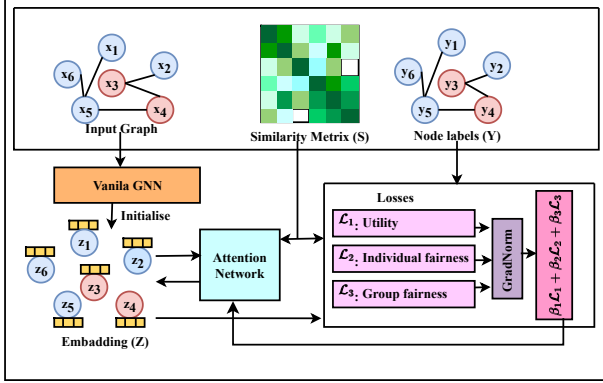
$x_1$ $x_6$ $x_3$ $x_2$ $x_5$ $x_4$

Input Graph

Similarity Metrix (S)

$y_1$ $y_6$ $y_3$ $y_2$ $y_5$ $y_4$

Node labels (Y)

Vanila GNN

Initialise

$z_1$ $z_6$ $z_2$ $z_3$ $z_5$ $z_4$

Embadding (Z)

Attention Network

Losses

$\mathcal{L}_1$: Utility

$\mathcal{L}_2$: Individual fairness

$\mathcal{L}_3$: Group fairness

GradNorm

$\beta_1\mathcal{L}_1 + \beta_2\mathcal{L}_2 + \beta_3\mathcal{L}_3$